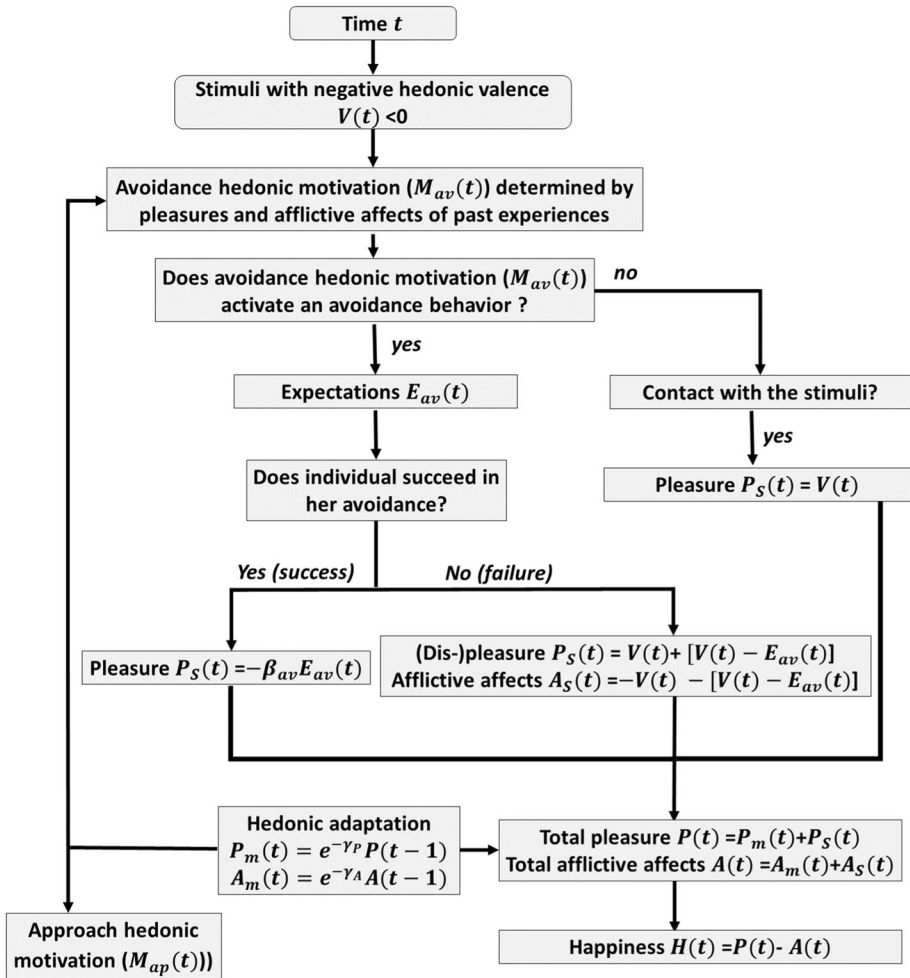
Time $t$

Stimuli with negative hedonic valence $V(t)$ <0

Avoidance hedonic motivation ($M_{av}(t)$) determined by pleasures and afflictive affects of past experiences

Does avoidance hedonic motivation ($M_{av}(t)$) activate an avoidance behavior ?

no

yes

Expectations $E_{av}(t)$

Contact with the stimuli?

yes

Does individual succeed in her avoidance?

Pleasure $P_S(t) = V(t)$

Yes (success)

No (failure)

Pleasure $P_S(t) = -\beta_{av}E_{av}(t)$

(Dis-)pleasure $P_S(t) = V(t) + [V(t) - E_{av}(t)]$
Afflictive affects $A_S(t) = -V(t) - [V(t) - E_{av}(t)]$

Hedonic adaptation
$P_m(t) = e^{-\gamma_P}P(t-1)$
$A_m(t) = e^{-\gamma_A}A(t-1)$

Total pleasure $P(t) = P_m(t) + P_S(t)$
Total afflictive affects $A(t) = A_m(t) + A_S(t)$

Approach hedonic motivation ($M_{ap}(t)$))

Happiness $H(t) = P(t) - A(t)$